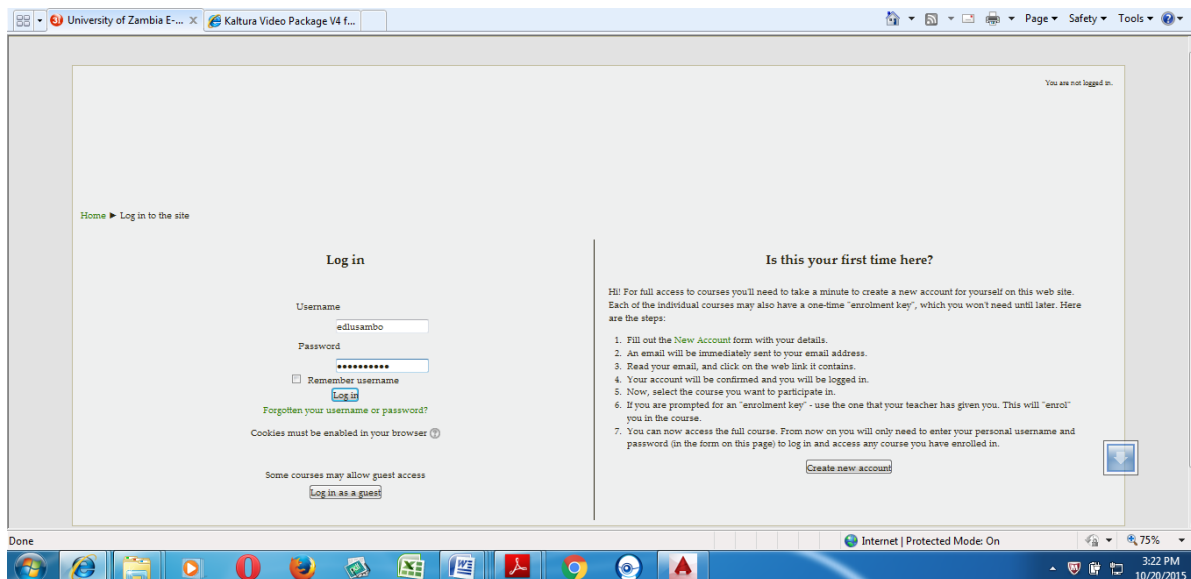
University of Zambia E-... ×
Kaltura Video Package V4 f...
Page ▾ Safety ▾ Tools ▾

You are not logged in.

Home ► Log in to the site

Log in

Username
edlusambo
Password
••••••••••
Remember username
Log in
Forgotten your username or password?
Cookies must be enabled in your browser

Some courses may allow guest access
Log in as a guest

Is this your first time here?

Hi! For full access to courses you'll need to take a minute to create a new account for yourself on this web site. Each of the individual courses may also have a one-time "enrolment key", which you won't need until later. Here are the steps:

1. Fill out the New Account form with your details.
2. An email will be immediately sent to your email address.
3. Read your email, and click on the web link it contains.
4. Your account will be confirmed and you will be logged in.
5. Now, select the course you want to participate in.
6. If you are prompted for an "enrolment key" - use the one that your teacher has given you. This will "enrol" you in the course.
7. You can now access the full course. From now on you will only need to enter your personal username and password (in the form on this page) to log in and access any course you have enrolled in.

Create new account

Done
Internet | Protected Mode: On
75%
3:22 PM
10/20/2015